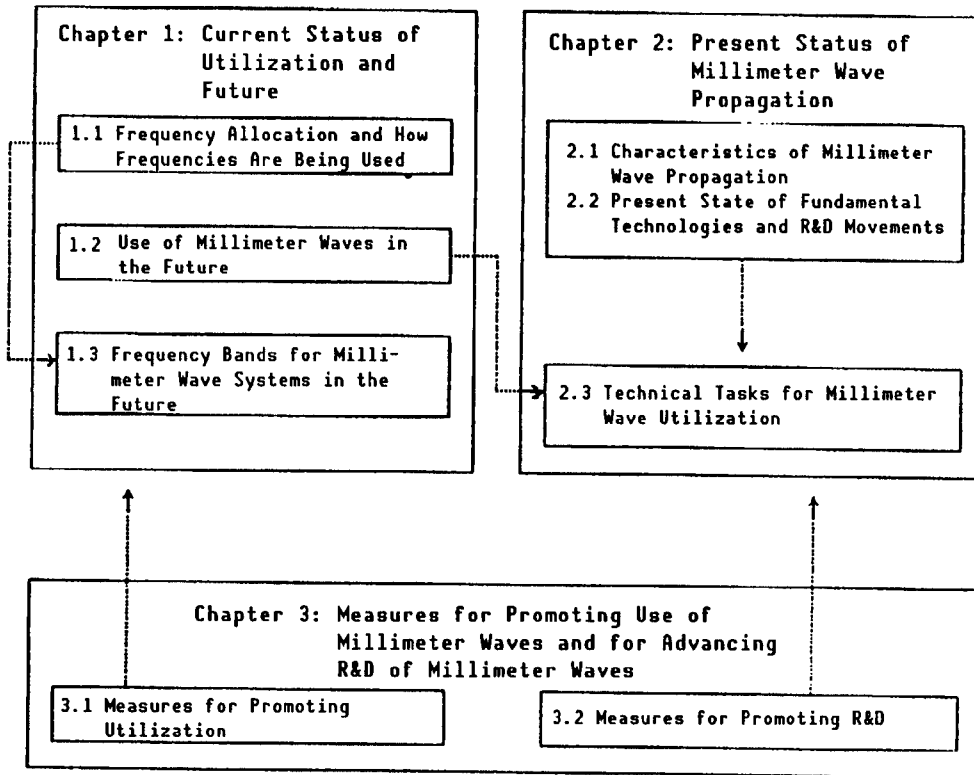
Chapter 1: Current Status of Utilization and Future

1.1 Frequency Allocation and How Frequencies Are Being Used

1.2 Use of Millimeter Waves in the Future

1.3 Frequency Bands for Millimeter Wave Systems in the Future

Chapter 2: Present Status of Millimeter Wave Propagation

2.1 Characteristics of Millimeter Wave Propagation
2.2 Present State of Fundamental Technologies and R&D Movements

2.3 Technical Tasks for Millimeter Wave Utilization

Chapter 3: Measures for Promoting Use of Millimeter Waves and for Advancing R&D of Millimeter Waves

3.1 Measures for Promoting Utilization

3.2 Measures for Promoting R&D